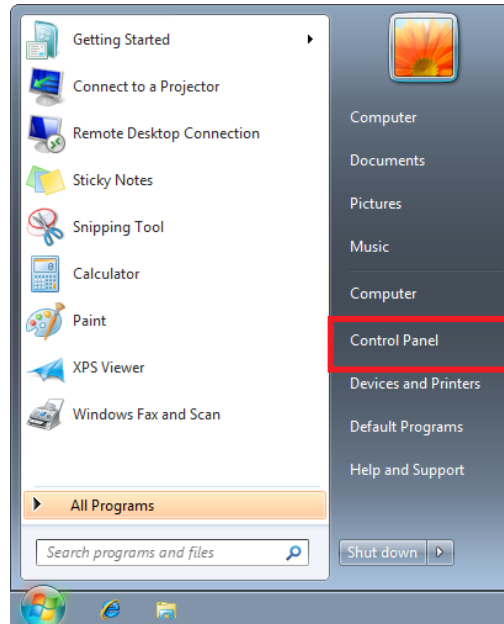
Getting Started
Connect to a Projector
Remote Desktop Connection
Sticky Notes
Snipping Tool
Calculator
Paint
XPS Viewer
Windows Fax and Scan
All Programs
Search programs and files

Computer
Documents
Pictures
Music
Computer
Control Panel
Devices and Printers
Default Programs
Help and Support
Shut down